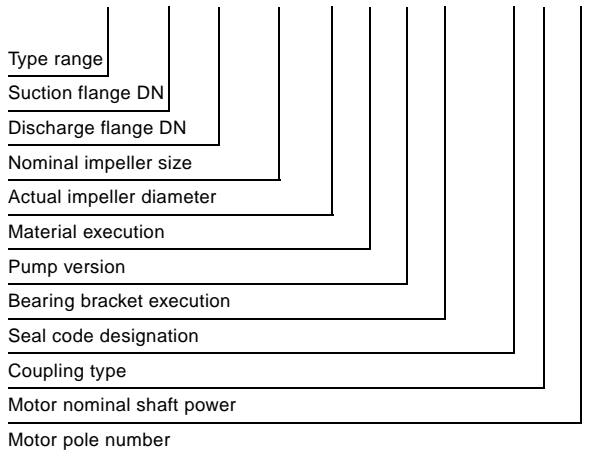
Type range
Suction flange DN
Discharge flange DN
Nominal impeller size
Actual impeller diameter
Material execution
Pump version
Bearing bracket execution
Seal code designation
Coupling type
Motor nominal shaft power
Motor pole number